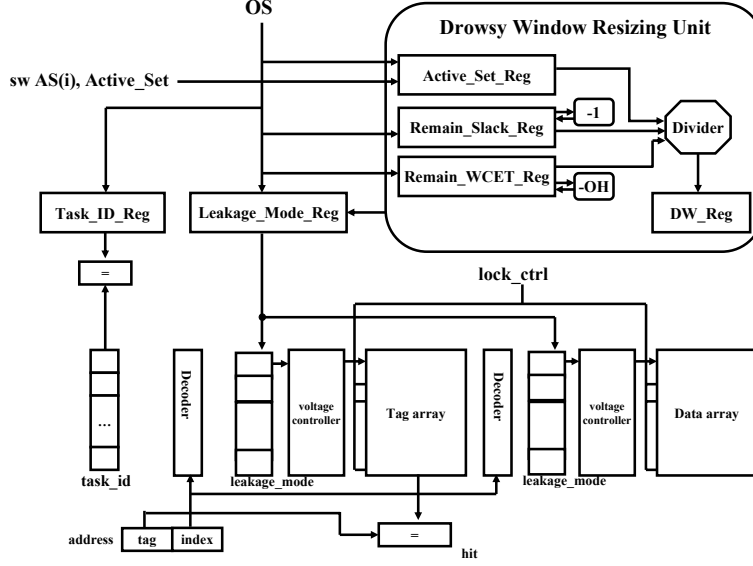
OS

Drowsy Window Resizing Unit

sw AS(i), Active_Set

Active_Set_Reg

-1

Remain_Slack_Reg

Divider

Remain_WCET_Reg

-OH

Task_ID_Reg

Leakage_Mode_Reg

DW_Reg

=

lock_ctrl

...

Decoder

voltage controller

Tag array

Decoder

voltage controller

Data array

task_id

leakage_mode

leakage_mode

address

tag

index

=

hit